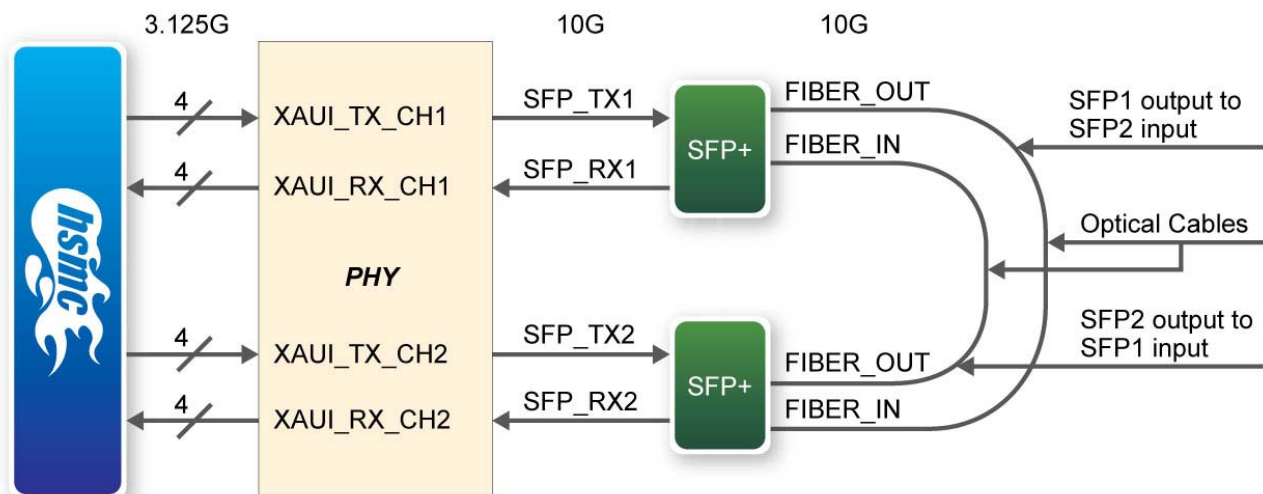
3.125G

10G

10G

hsmc

4

XAUI_TX_CH1

4

XAUI_RX_CH1

PHY

4

XAUI_TX_CH2

4

XAUI_RX_CH2

SFP_TX1

SFP_RX1

SFP_TX2

SFP_RX2

SFP+

SFP+

FIBER_OUT

FIBER_IN

FIBER_OUT

FIBER_IN

SFP1 output to SFP2 input

Optical Cables

SFP2 output to SFP1 input